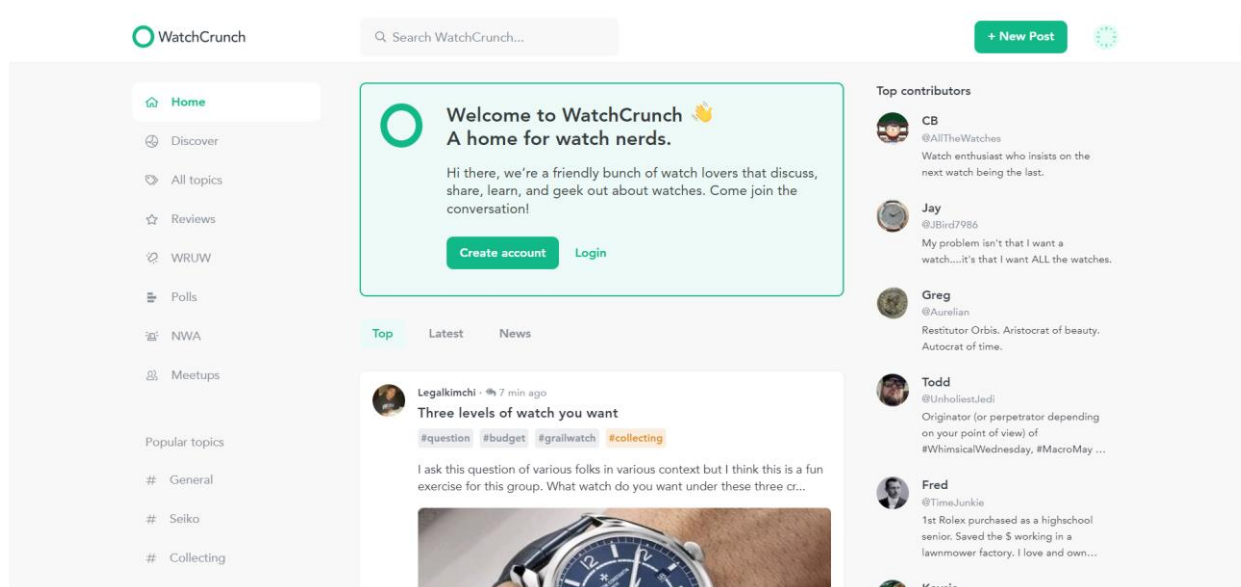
WatchCrunch

Search WatchCrunch...

+ New Post

Home

Discover

All topics

Reviews

WRUW

Polls

NWA

Meetups

Popular topics

# General

# Seiko

# Collecting

Welcome to WatchCrunch 👋
A home for watch nerds.

Hi there, we're a friendly bunch of watch lovers that discuss, share, learn, and geek out about watches. Come join the conversation!

Create account Login

Top Latest News

Legalkimchi · 7 min ago
Three levels of watch you want

#question #budget #grailwatch #collecting

I ask this question of various folks in various context but I think this is a fun exercise for this group. What watch do you want under these three cr...

Top contributors

CB
@AllTheWatches
Watch enthusiast who insists on the next watch being the last.

Jay
@JBird7986
My problem isn't that I want a watch....it's that I want ALL the watches.

Greg
@Aurelian
Restitutor Orbis. Aristocrat of beauty. Autocrat of time.

Todd
@UnholiestJedi
Originator (or perpetrator depending on your point of view) of #WhimsicalWednesday, #MacroMay ...

Fred
@TimeJunkie
1st Rolex purchased as a highschool senior. Saved the $ working in a lawnmower factory. I love and own...

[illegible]